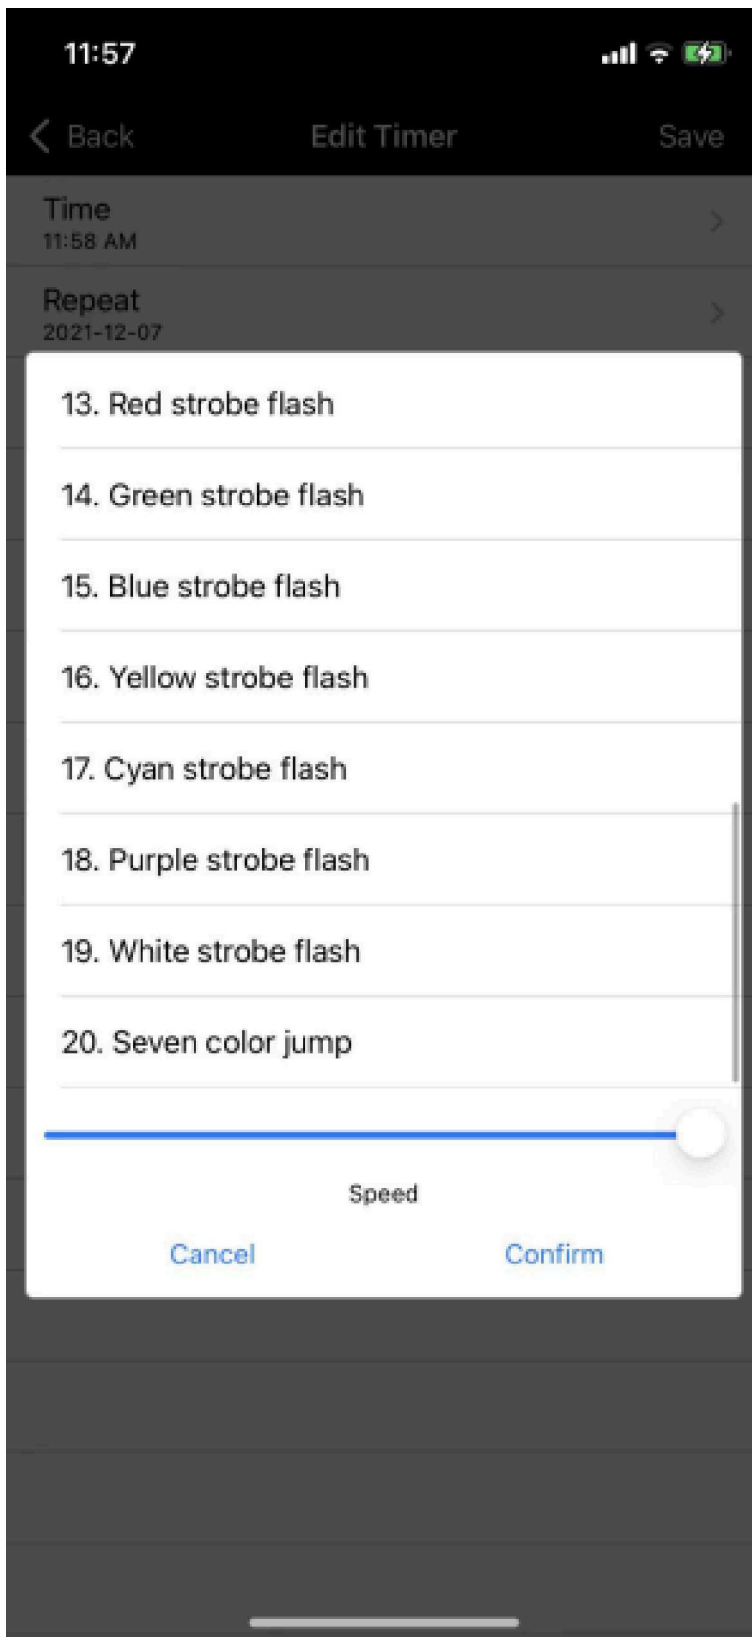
11:57

Back
Edit Timer
Save

Time
11:58 AM

Repeat
2021-12-07

13. Red strobe flash

14. Green strobe flash

15. Blue strobe flash

16. Yellow strobe flash

17. Cyan strobe flash

18. Purple strobe flash

19. White strobe flash

20. Seven color jump

Speed

Cancel
Confirm